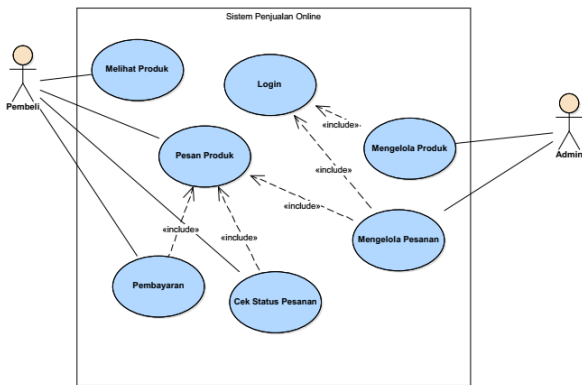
Sistem Penjualan Online

Pembeli

Melihat Produk

Login

«include»

Mengelola Produk

Admin

Pesan Produk

«include»

«include»

«include»

«include»

Mengelola Pesanan

Pembayaran

Cek Status Pesanan